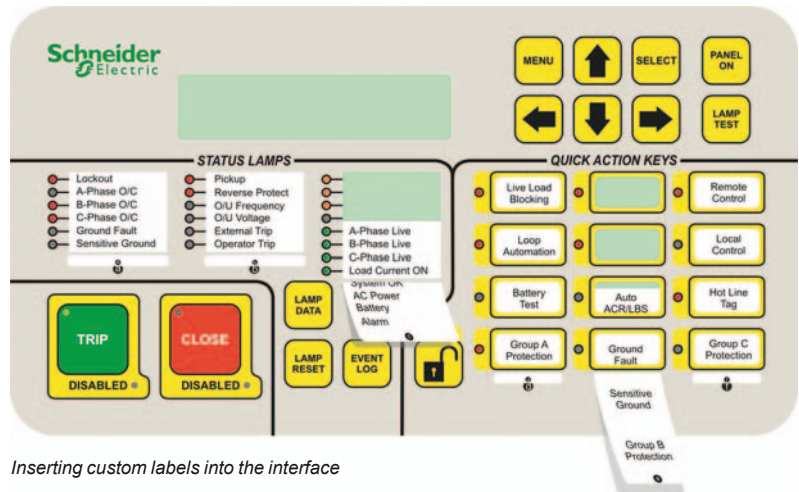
Schneider Electric

MENU
SELECT
PANEL ON
LAMP TEST

STATUS LAMPS

Lockout
A-Phase O/C
B-Phase O/C
C-Phase O/C
Ground Fault
Sensitive Ground

Pickup
Reverse Protect
O/U Frequency
O/U Voltage
External Trip
Operator Trip

A-Phase Live
B-Phase Live
C-Phase Live
Load Current ON

QUICK ACTION KEYS

Live Load Blocking
Remote Control
Loop Automation
Local Control
Battery Test
Auto ACR/LBS
Hot Line Tag
Group A Protection
Ground Fault
Group C Protection

TRIP
DISABLED
CLOSE
DISABLED

LAMP DATA
System OK
AC Power
Battery
Alarm
LAMP RESET
EVENT LOG

Sensitive Ground
Group B Protection

Inserting custom labels into the interface